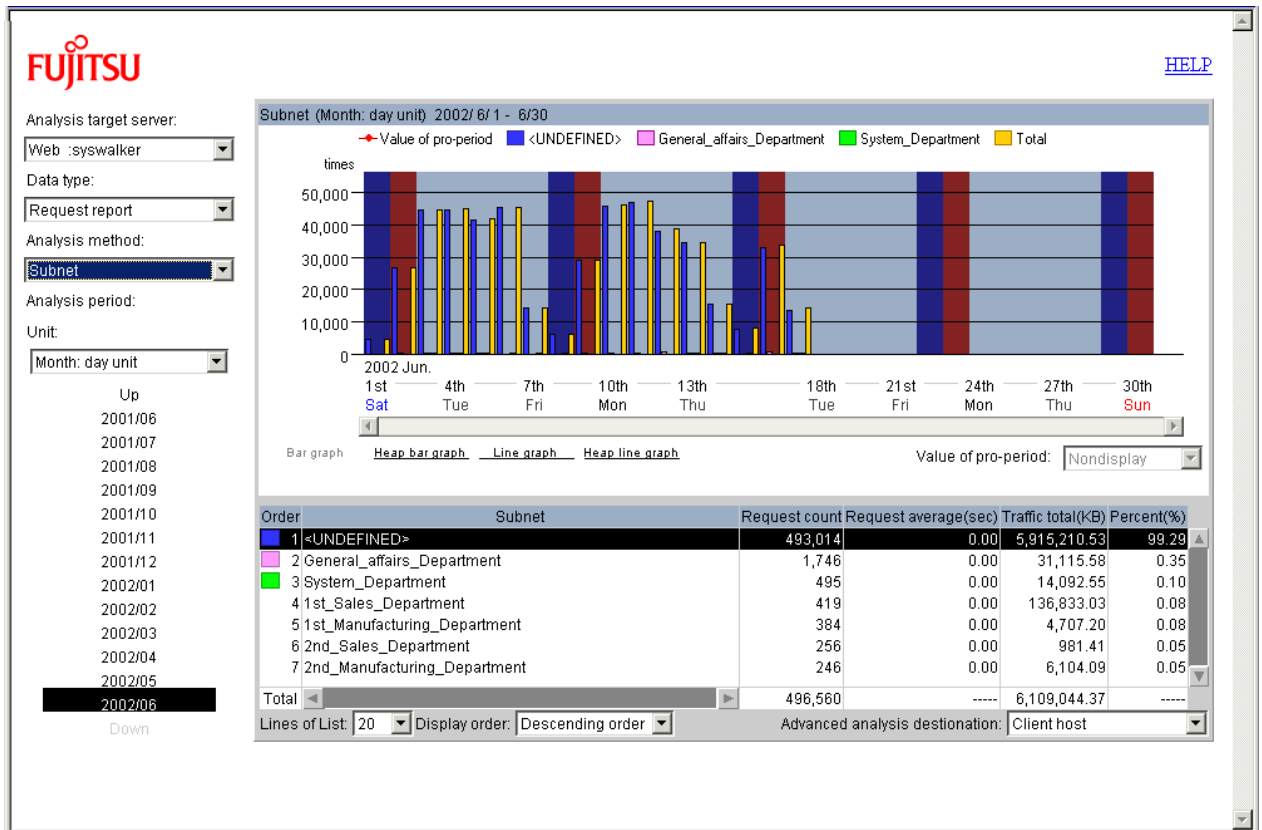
FUJITSU

HELP

Analysis target server:
Web :syswalker
Data type:
Request report
Analysis method:
Subnet
Analysis period:
Unit:
Month: day unit
Up
2001/06
2001/07
2001/08
2001/09
2001/10
2001/11
2001/12
2002/01
2002/02
2002/03
2002/04
2002/05
2002/06
Down

Subnet (Month: day unit) 2002/ 6/ 1 - 6/30

Value of pro-period <UNDEFINED> General_affairs_Department System_Department Total

times
50,000
40,000
30,000
20,000
10,000
0
2002 Jun.
1st Sat
4th Tue
7th Fri
10th Mon
13th Thu
18th Tue
21st Fri
24th Mon
27th Thu
30th Sun

Bar graph Heap bar graph Line graph Heap line graph

Value of pro-period: Nondisplay

| Order | Subnet | Request count | Request average(sec) | Traffic total(KB) | Percent(%) |
|---|---|---|---|---|---|
| 1 | <UNDEFINED> | 493,014 | 0.00 | 5,915,210.53 | 99.29 |
| 2 | General_affairs_Department | 1,746 | 0.00 | 31,115.58 | 0.35 |
| 3 | System_Department | 495 | 0.00 | 14,092.55 | 0.10 |
| 4 | 1st_Sales_Department | 419 | 0.00 | 136,833.03 | 0.08 |
| 5 | 1st_Manufacturing_Department | 384 | 0.00 | 4,707.20 | 0.08 |
| 6 | 2nd_Sales_Department | 256 | 0.00 | 981.41 | 0.05 |
| 7 | 2nd_Manufacturing_Department | 246 | 0.00 | 6,104.09 | 0.05 |
| Total | | 496,560 | ----- | 6,109,044.37 | ----- |

Lines of List: 20 Display order: Descending order Advanced analysis destionation: Client host